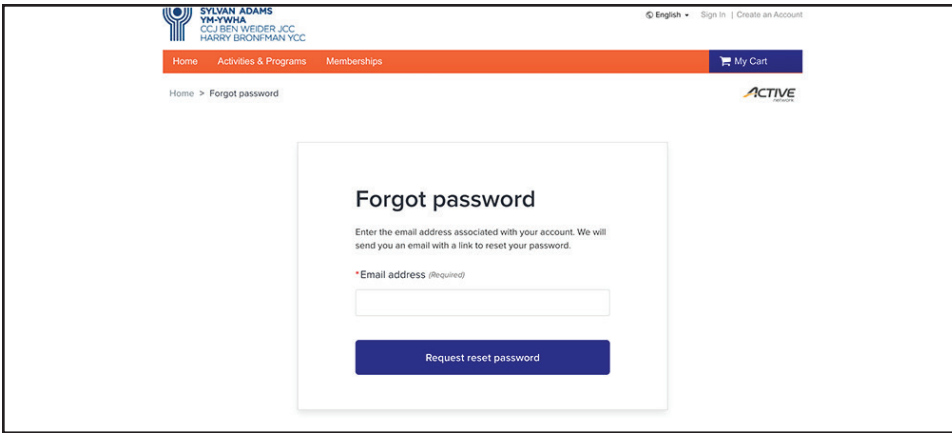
SYLVAN ADAMS
YM-YWHA
CCJ BEN WEIDER JCC
HARRY BRONFMAN YCC

English Sign In | Create an Account

Home Activities & Programs Memberships My Cart

Home > Forgot password

ACTIVE NETWORK

Forgot password

Enter the email address associated with your account. We will send you an email with a link to reset your password.

*Email address (Required)

Request reset password